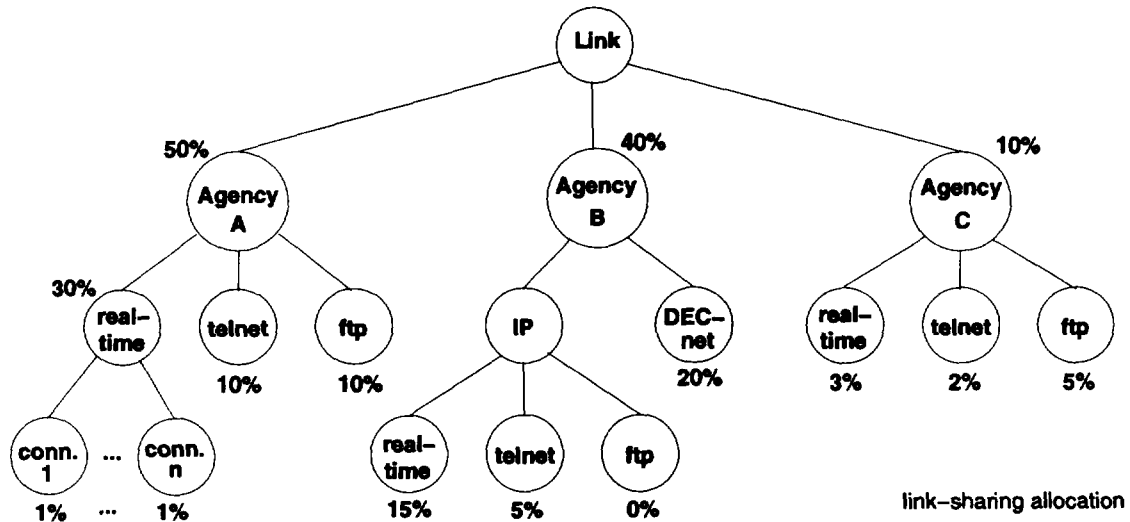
Link

50%
Agency A

40%
Agency B

10%
Agency C

30%
real-time

telnet
10%

ftp
10%

IP

DEC-net
20%

real-time
3%

telnet
2%

ftp
5%

conn. 1
1%

...
...

conn. n
1%

real-time
15%

telnet
5%

ftp
0%

link-sharing allocation